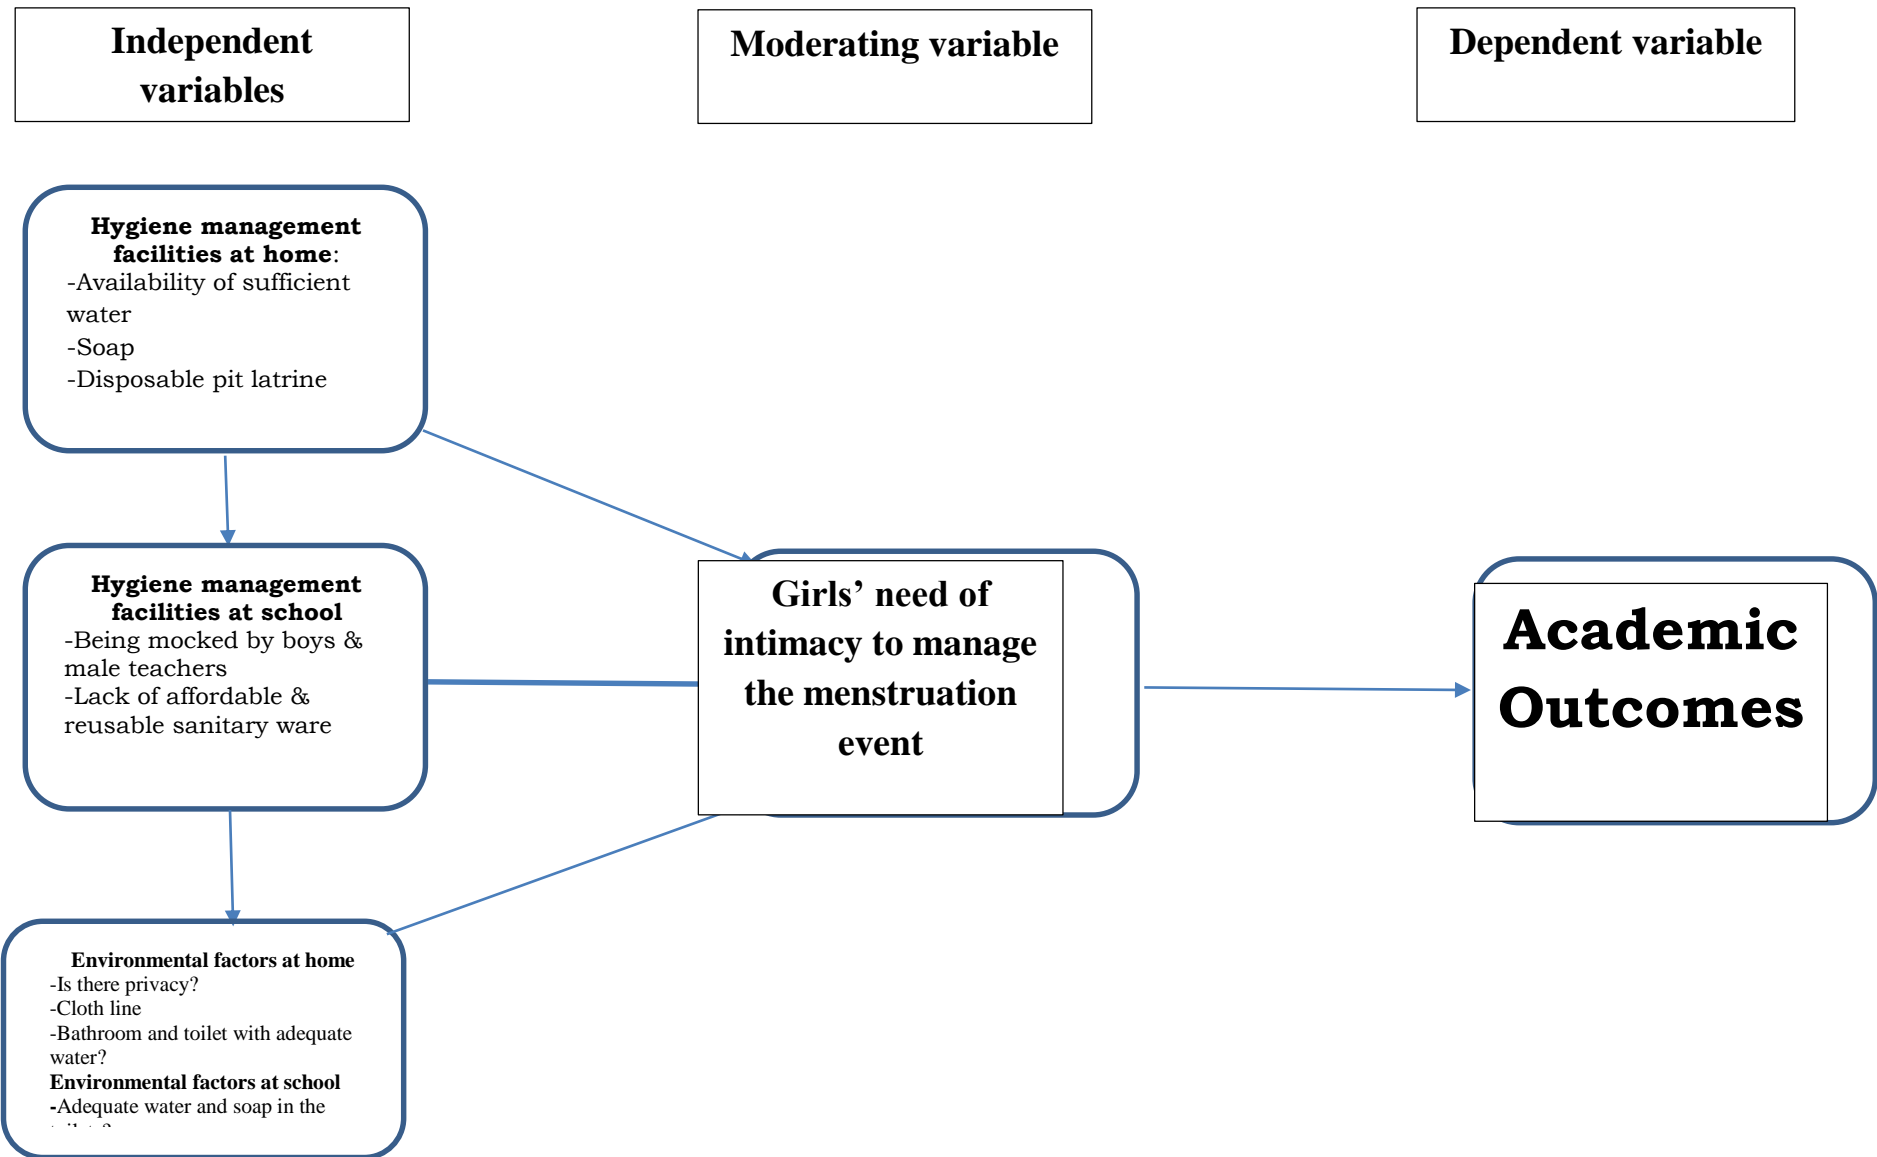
Independent variables

Moderating variable

Dependent variable

Hygiene management facilities at home:
-Availability of sufficient water
-Soap
-Disposable pit latrine

Hygiene management facilities at school
-Being mocked by boys & male teachers
-Lack of affordable & reusable sanitary ware

Environmental factors at home
-Is there privacy?
-Cloth line
-Bathroom and toilet with adequate water?
Environmental factors at school
-Adequate water and soap in the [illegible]

Girls' need of intimacy to manage the menstruation event

Academic Outcomes